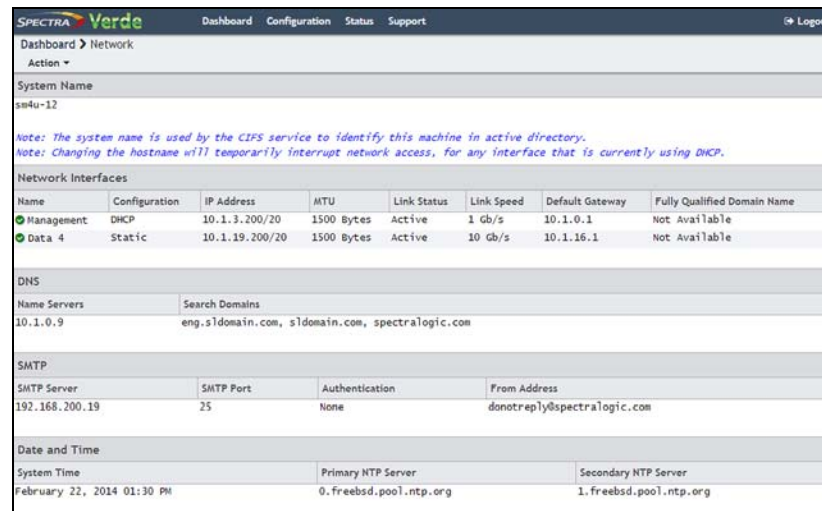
SPECTRA Verde Dashboard Configuration Status Support Logo

Dashboard > Network
Action ▾

System Name
sm4u-12

Note: The system name is used by the CIFS service to identify this machine in active directory.
Note: Changing the hostname will temporarily interrupt network access, for any interface that is currently using DHCP.

Network Interfaces

| Name | Configuration | IP Address | MTU | Link Status | Link Speed | Default Gateway | Fully Qualified Domain Name |
|---|---|---|---|---|---|---|---|
| Management | DHCP | 10.1.3.200/20 | 1500 Bytes | Active | 1 Gb/s | 10.1.0.1 | Not Available |
| Data 4 | Static | 10.1.19.200/20 | 1500 Bytes | Active | 10 Gb/s | 10.1.16.1 | Not Available |

DNS

| Name Servers | Search Domains |
|---|---|
| 10.1.0.9 | eng.sldomain.com, sldomain.com, spectralogic.com |

SMTP

| SMTP Server | SMTP Port | Authentication | From Address |
|---|---|---|---|
| 192.168.200.19 | 25 | None | donotreply@spectralogic.com |

Date and Time

| System Time | Primary NTP Server | Secondary NTP Server |
|---|---|---|
| February 22, 2014 01:30 PM | 0.freebsd.pool.ntp.org | 1.freebsd.pool.ntp.org |